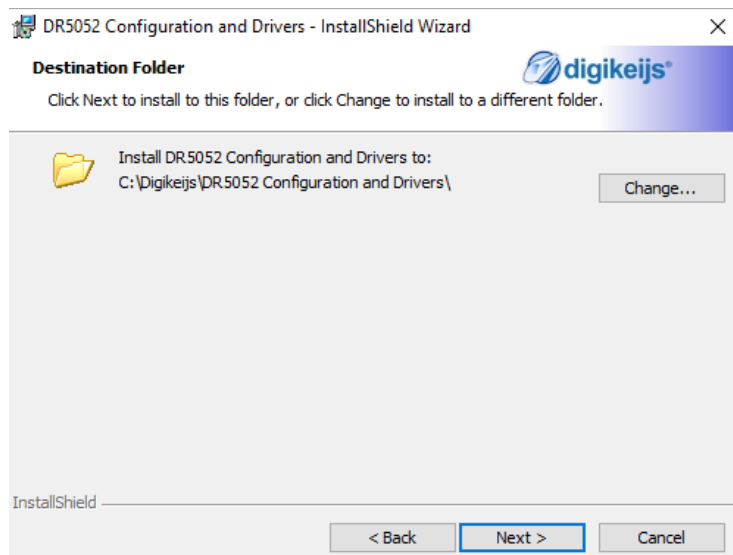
DR5052 Configuration and Drivers - InstallShield Wizard

Destination Folder

digikeijs®

Click Next to install to this folder, or click Change to install to a different folder.

Install DR5052 Configuration and Drivers to:
C:\Digikeijs\DR5052 Configuration and Drivers\

Change...

InstallShield

< Back

Next >

Cancel